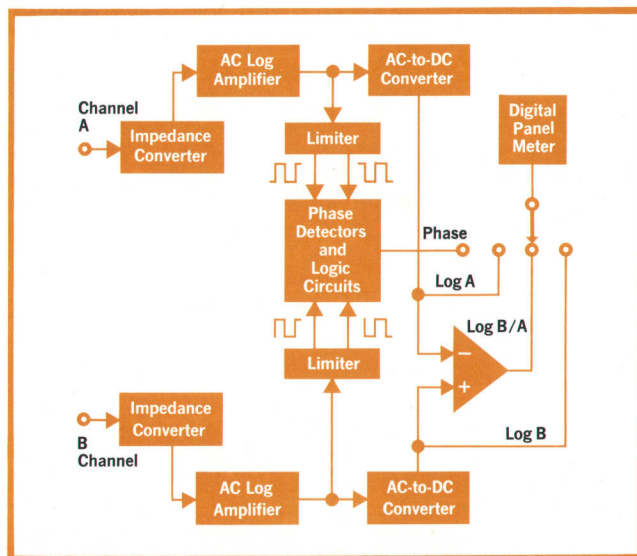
AC Log Amplifier

AC-to-DC Converter

Channel A

Impedance Converter

Limiter

Digital Panel Meter

Phase Detectors and Logic Circuits

Phase

Log A

Log B/A

−

+

Limiter

Impedance Converter

B Channel

Log B

AC Log Amplifier

AC-to-DC Converter